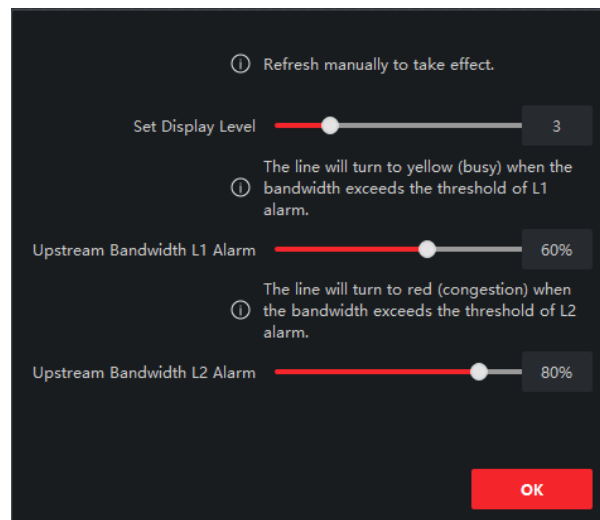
Refresh manually to take effect.

Set Display Level 3

The line will turn to yellow (busy) when the bandwidth exceeds the threshold of L1 alarm.

Upstream Bandwidth L1 Alarm 60%

The line will turn to red (congestion) when the bandwidth exceeds the threshold of L2 alarm.

Upstream Bandwidth L2 Alarm 80%

OK